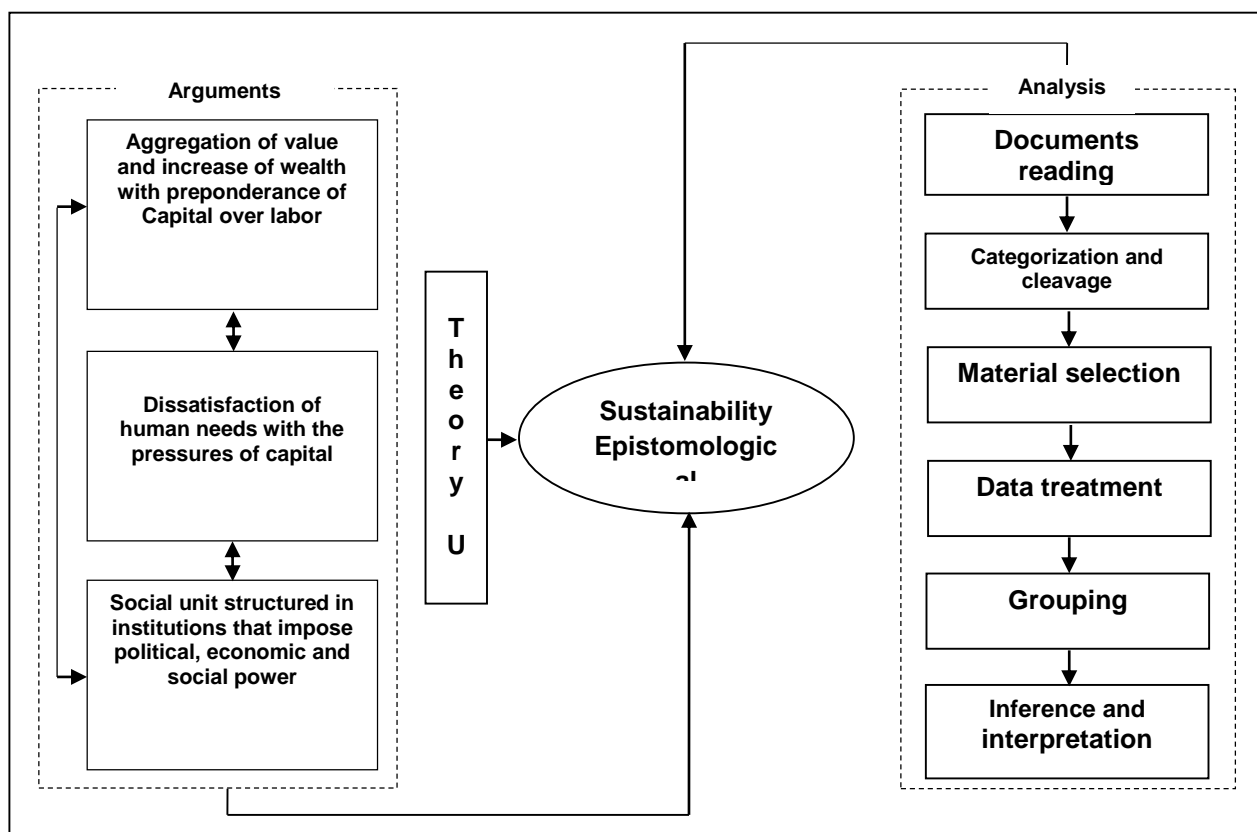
Arguments

Aggregation of value and increase of wealth with preponderance of Capital over labor

Dissatisfaction of human needs with the pressures of capital

Social unit structured in institutions that impose political, economic and social power

T
h
e
o
r
y
U

Sustainability Epistomologic
al

Analysis

Documents reading

Categorization and cleavage

Material selection

Data treatment

Grouping

Inference and interpretation